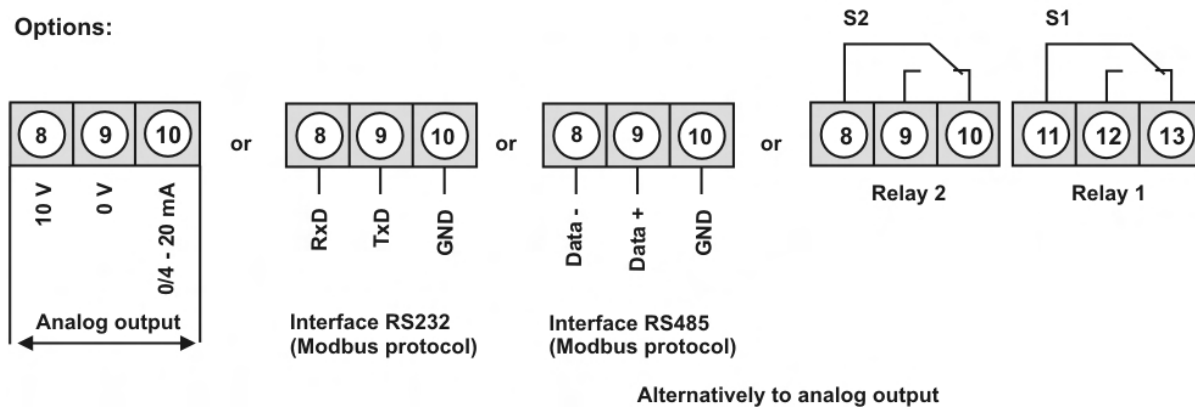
Options:

8 9 10

10 V 0 V 0/4 - 20 mA

Analog output

or

8 9 10

RxD TxD GND

Interface RS232
(Modbus protocol)

or

8 9 10

Data - Data + GND

Interface RS485
(Modbus protocol)

or

S2

8 9 10

Relay 2

S1

11 12 13

Relay 1

Alternatively to analog output